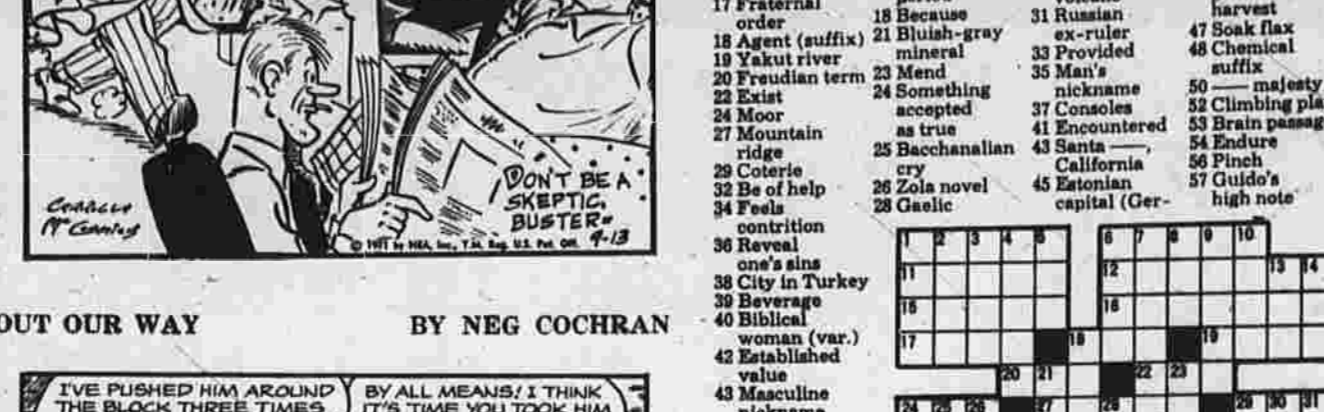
DON'T BE A SKEPTIC, BUSTER"

Coracle McGaney

© 1971 by NEA, Inc., T.M. Reg. U.S. Pat. Off. 9-13

OUT OUR WAY

BY NEG COCHRAN

I'VE PUSHED HIM AROUND THE BLOCK THREE TIMES

BY ALL MEANS! I THINK IT'S TIME YOU TOOK HIM

17 Fraternal order
18 Agent (suffix)
19 Yakut river
20 Freudian term
22 Exist
24 Moor
27 Mountain ridge
29 Coterie
32 Be of help
34 Feels contrition
36 Reveal one's sins
38 City in Turkey
39 Beverage
40 Biblical woman (var.)
42 Established value
43 Masculine nickname

18 Because
21 Bluish-gray mineral
23 Mend
24 Something accepted as true
25 Bacchanalian cry
26 Zola novel
28 Gaelic

31 Russian ex-ruler
33 Provided
35 Man's nickname
37 Consoles
41 Encountered
43 Santa —, California
45 Estonian capital (Ger-

harvest
47 Soak flax
48 Chemical suffix
50 — majesty
52 Climbing pla
53 Brain passag
54 Endure
56 Pinch
57 Guido's high note

1 2 3 4 5 6 7 8 9 10 11 12 13 14 15 16 17 18 19 20 21 22 23 24 25 26 27 28 29 30 31